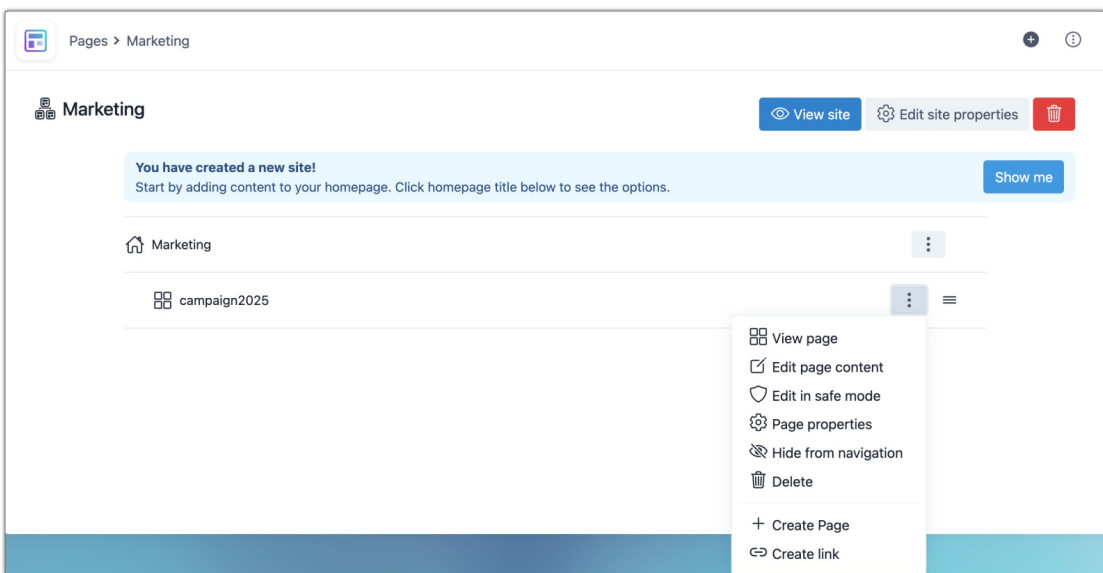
Pages > Marketing

Marketing

View site

Edit site properties

**You have created a new site!**
Start by adding content to your homepage. Click homepage title below to see the options.

Show me

Marketing

campaign2025

View page
Edit page content
Edit in safe mode
Page properties
Hide from navigation
Delete
+ Create Page
Create link